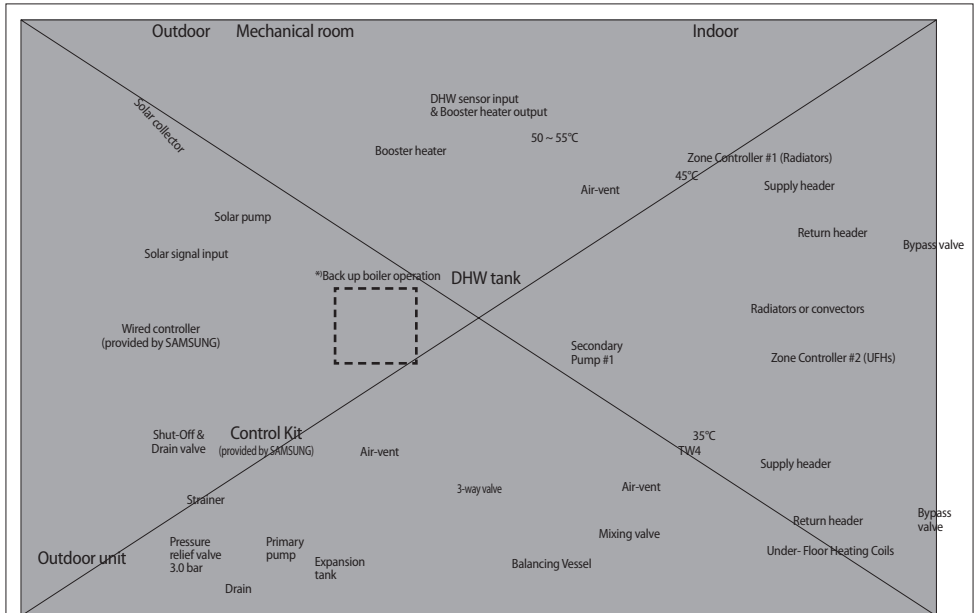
Outdoor Mechanical room

Indoor

Solar collector

DHW sensor input & Booster heater output

50 ~ 55°C

Booster heater

Zone Controller #1 (Radiators)

45°C

Air-vent

Supply header

Solar pump

Return header

Bypass valve

Solar signal input

*)Back up boiler operation

DHW tank

Radiators or convectors

Wired controller (provided by SAMSUNG)

Secondary Pump #1

Zone Controller #2 (UFHs)

Shut-Off & Drain valve

Control Kit (provided by SAMSUNG)

Air-vent

35°C TW4

Supply header

Strainer

3-way valve

Air-vent

Bypass valve

Return header

Mixing valve

Outdoor unit

Pressure relief valve 3.0 bar

Primary pump

Expansion tank

Balancing Vessel

Under- Floor Heating Coils

Drain